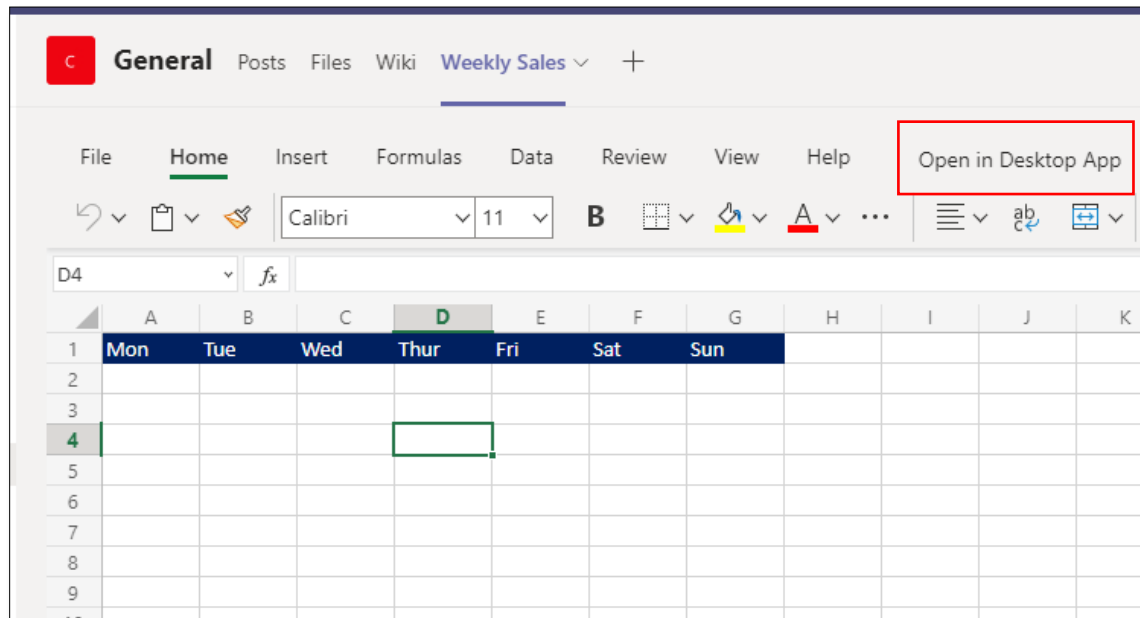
C General Posts Files Wiki Weekly Sales +

File Home Insert Formulas Data Review View Help Open in Desktop App

Calibri 11 B ...

D4 $f_x$

|   | A | B | C | D | E | F | G | H | I | J | K |
|---|---|---|---|---|---|---|---|---|---|---|---|
| 1 | Mon | Tue | Wed | Thur | Fri | Sat | Sun | | | | |
| 2 | | | | | | | | | | | |
| 3 | | | | | | | | | | | |
| 4 | | | | | | | | | | | |
| 5 | | | | | | | | | | | |
| 6 | | | | | | | | | | | |
| 7 | | | | | | | | | | | |
| 8 | | | | | | | | | | | |
| 9 | | | | | | | | | | | |